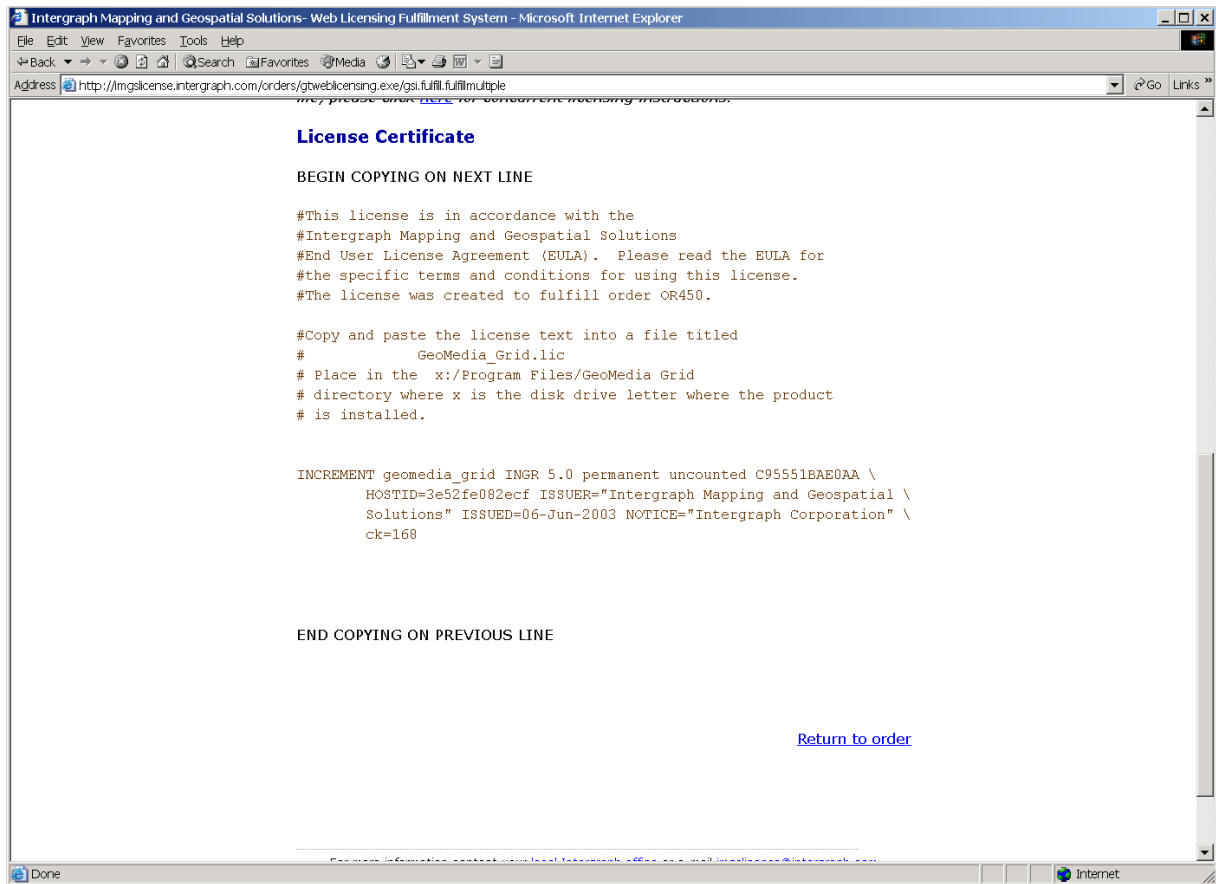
Intergraph Mapping and Geospatial Solutions- Web Licensing Fulfillment System - Microsoft Internet Explorer

File Edit View Favorites Tools Help

Back Search Favorites Media

Address http://imgslicense.intergraph.com/orders/gtweblicensing.exe/gsi.fulfill.fulfillmultiple Go Links »

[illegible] here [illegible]

License Certificate

BEGIN COPYING ON NEXT LINE

#This license is in accordance with the
#Intergraph Mapping and Geospatial Solutions
#End User License Agreement (EULA). Please read the EULA for
#the specific terms and conditions for using this license.
#The license was created to fulfill order OR450.

#Copy and paste the license text into a file titled
# GeoMedia_Grid.lic
# Place in the x:/Program Files/GeoMedia Grid
# directory where x is the disk drive letter where the product
# is installed.

INCREMENT geomedia_grid INGR 5.0 permanent uncounted C95551BAE0AA \
HOSTID=3e52fe082ecf ISSUER="Intergraph Mapping and Geospatial \
Solutions" ISSUED=06-Jun-2003 NOTICE="Intergraph Corporation" \
ck=168

END COPYING ON PREVIOUS LINE

Return to order

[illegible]

Done Internet